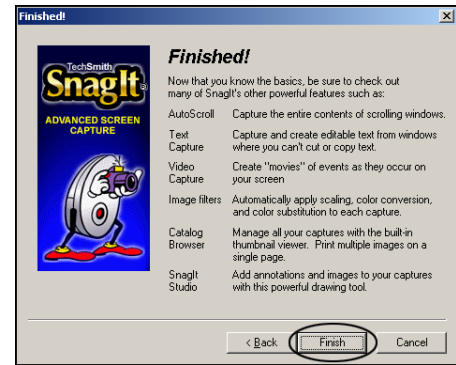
Finished!

TechSmith
SnagIt®
ADVANCED SCREEN CAPTURE

Finished!

Now that you know the basics, be sure to check out many of SnagIt's other powerful features such as:

| | |
|---|---|
| AutoScroll | Capture the entire contents of scrolling windows. |
| Text Capture | Capture and create editable text from windows where you can't cut or copy text. |
| Video Capture | Create "movies" of events as they occur on your screen |
| Image filters | Automatically apply scaling, color conversion, and color substitution to each capture. |
| Catalog Browser | Manage all your captures with the built-in thumbnail viewer. Print multiple images on a single page. |
| SnagIt Studio | Add annotations and images to your captures with this powerful drawing tool. |

< Back  Finish  Cancel